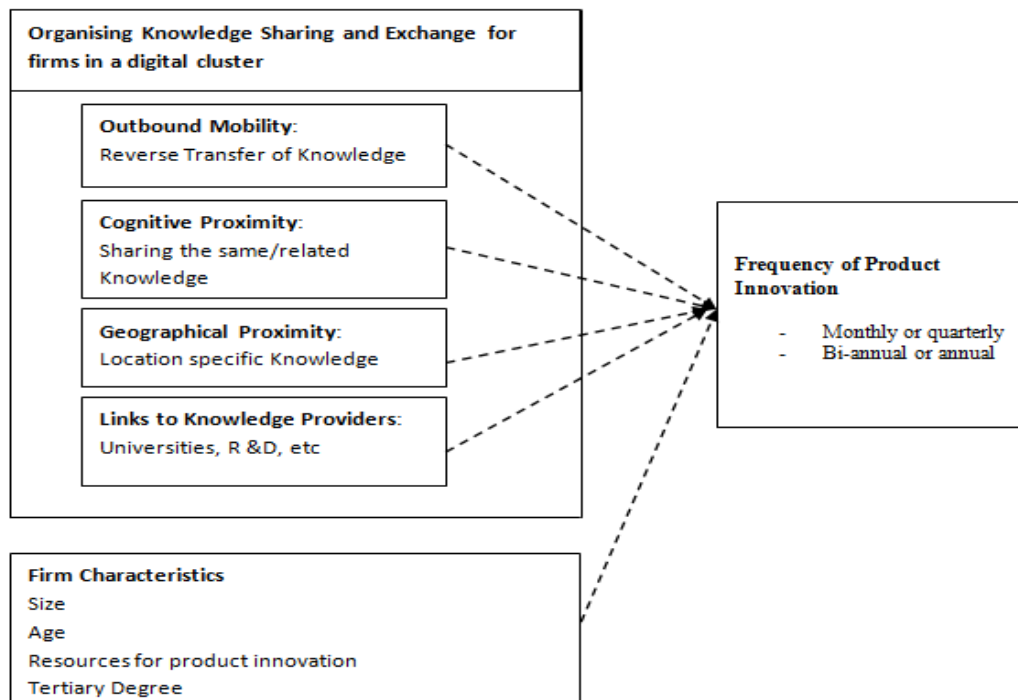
Organising Knowledge Sharing and Exchange for firms in a digital cluster

Outbound Mobility:
Reverse Transfer of Knowledge

Cognitive Proximity:
Sharing the same/related Knowledge

Geographical Proximity:
Location specific Knowledge

Links to Knowledge Providers:
Universities, R &D, etc

Frequency of Product Innovation

- Monthly or quarterly
- Bi-annual or annual

Firm Characteristics
Size
Age
Resources for product innovation
Tertiary Degree